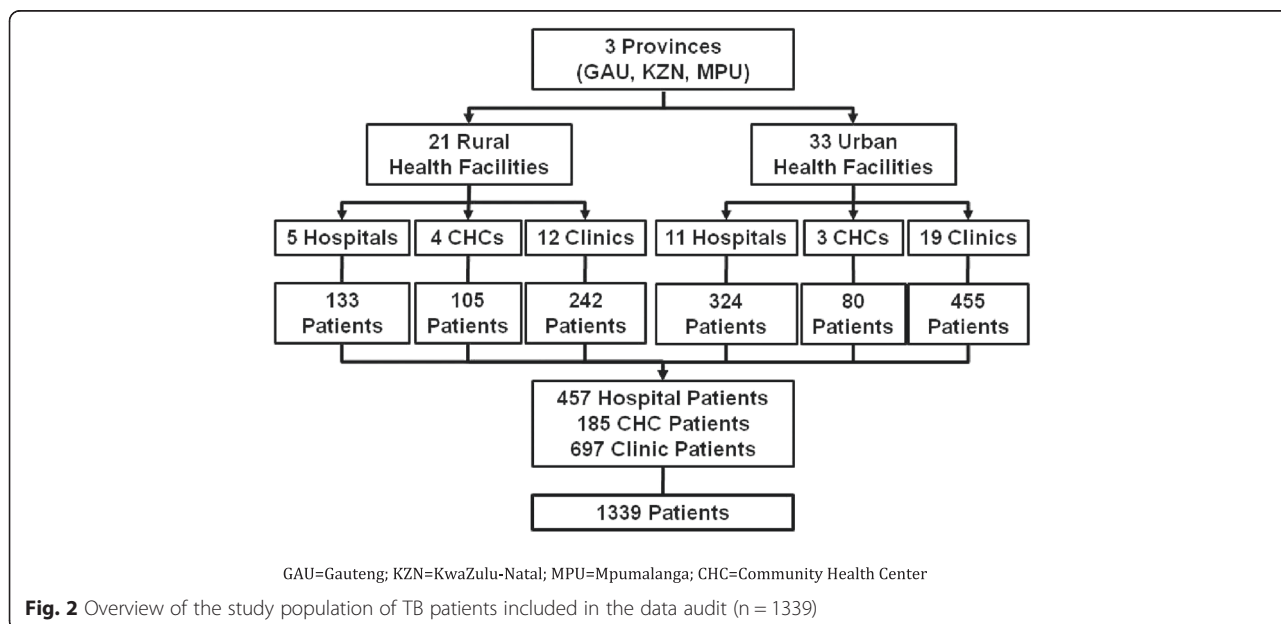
3 Provinces
(GAU, KZN, MPU)

21 Rural
Health Facilities

33 Urban
Health Facilities

5 Hospitals

4 CHCs

12 Clinics

11 Hospitals

3 CHCs

19 Clinics

133
Patients

105
Patients

242
Patients

324
Patients

80
Patients

455
Patients

457 Hospital Patients
185 CHC Patients
697 Clinic Patients

1339 Patients

GAU=Gauteng; KZN=KwaZulu-Natal; MPU=Mpumalanga; CHC=Community Health Center

**Fig. 2** Overview of the study population of TB patients included in the data audit (n = 1339)